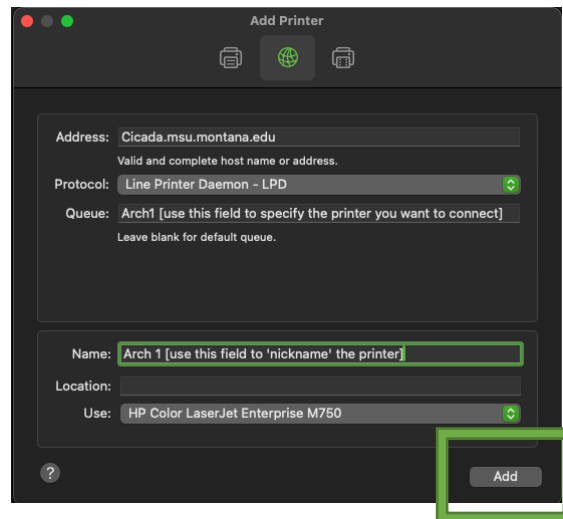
Add Printer

Address: Cicada.msu.montana.edu

Valid and complete host name or address.

Protocol: Line Printer Daemon - LPD

Queue: Arch1 [use this field to specify the printer you want to connect]

Leave blank for default queue.

Name: Arch 1 [use this field to 'nickname' the printer]

Location:

Use: HP Color LaserJet Enterprise M750

?

Add